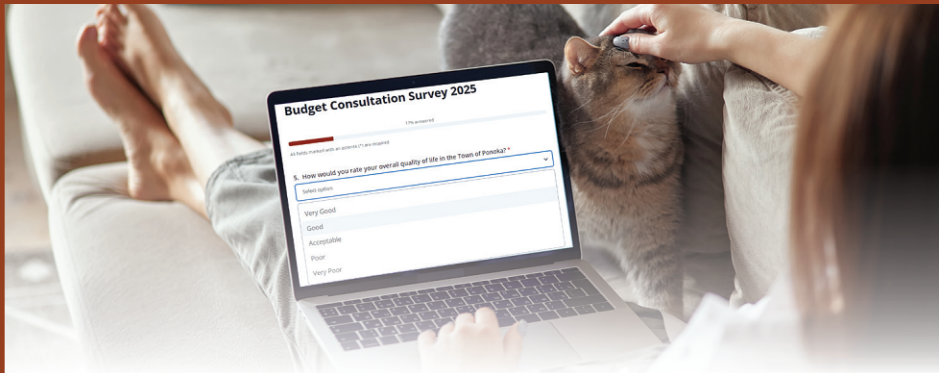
Budget Consultation Survey 2025

17% answered

All fields marked with an asterisk (*) are required

5. How would you rate your overall quality of life in the Town of Ponoka? *

Select option

Very Good

Good

Acceptable

Poor

Very Poor